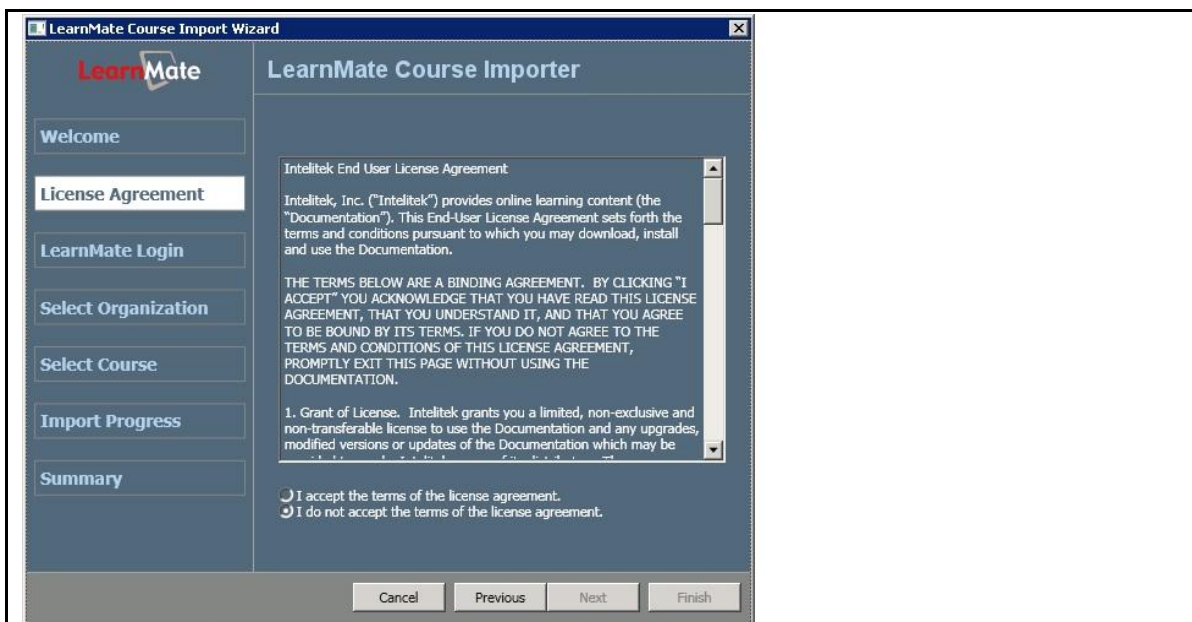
LearnMate Course Import Wizard

LearnMate

LearnMate Course Importer

Welcome

License Agreement

LearnMate Login

Select Organization

Select Course

Import Progress

Summary

Intelitek End User License Agreement

Intelitek, Inc. ("Intelitek") provides online learning content (the "Documentation"). This End-User License Agreement sets forth the terms and conditions pursuant to which you may download, install and use the Documentation.

THE TERMS BELOW ARE A BINDING AGREEMENT. BY CLICKING "I ACCEPT" YOU ACKNOWLEDGE THAT YOU HAVE READ THIS LICENSE AGREEMENT, THAT YOU UNDERSTAND IT, AND THAT YOU AGREE TO BE BOUND BY ITS TERMS. IF YOU DO NOT AGREE TO THE TERMS AND CONDITIONS OF THIS LICENSE AGREEMENT, PROMPTLY EXIT THIS PAGE WITHOUT USING THE DOCUMENTATION.

1. Grant of License. Intelitek grants you a limited, non-exclusive and non-transferable license to use the Documentation and any upgrades, modified versions or updates of the Documentation which may be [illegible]

I accept the terms of the license agreement.
I do not accept the terms of the license agreement.

Cancel Previous Next Finish